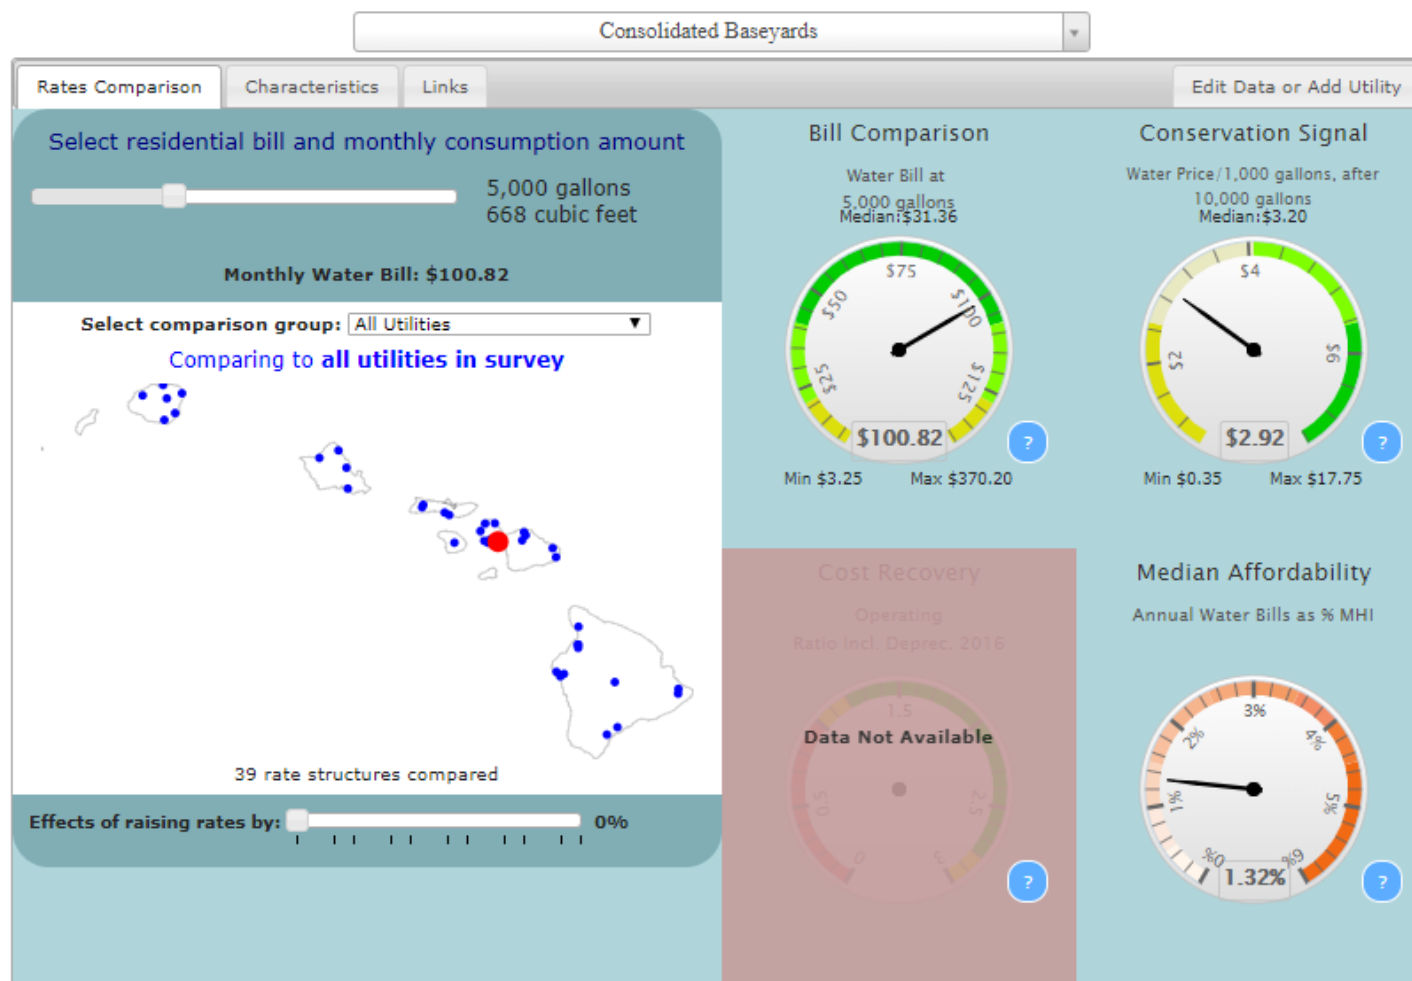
Consolidated Baseyards

Rates Comparison | Characteristics | Links | Edit Data or Add Utility

Select residential bill and monthly consumption amount

5,000 gallons
668 cubic feet

Monthly Water Bill: $100.82

Select comparison group: All Utilities

Comparing to all utilities in survey

39 rate structures compared

Effects of raising rates by: 0%

Bill Comparison

Water Bill at 5,000 gallons
Median:$31.36

$25 $50 $75 $100 $125

$100.82

?

Min $3.25 Max $370.20

Conservation Signal

Water Price/1,000 gallons, after 10,000 gallons
Median:$3.20

$2 $4 $6

$2.92

?

Min $0.35 Max $17.75

Cost Recovery

Operating Ratio Incl. Deprec. 2016

0 0.5 1.5 2.5 3

Data Not Available

?

Median Affordability

Annual Water Bills as % MHI

0% 1% 2% 3% 4% 5% 6%

1.32%

?